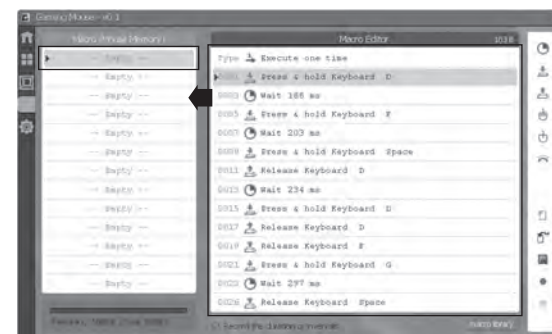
Gaming Mouse - v0.1

Macro (Private Memory)

-- Empty --
-- Empty --
-- Empty --
-- Empty --
-- Empty --
-- Empty --
-- Empty --
-- Empty --
-- Empty --
-- Empty --
-- Empty --
-- Empty --
-- Empty --

Macro Editor

1018

Type Execute one time
0001 Press & hold Keyboard D
0003 Wait 188 ms
0005 Press & hold Keyboard F
0007 Wait 203 ms
0009 Press & hold Keyboard Space
0011 Release Keyboard D
0013 Wait 234 ms
0015 Press & hold Keyboard D
0017 Release Keyboard D
0019 Release Keyboard F
0021 Press & hold Keyboard G
0023 Wait 297 ms
0025 Release Keyboard Space

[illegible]

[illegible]

macro library